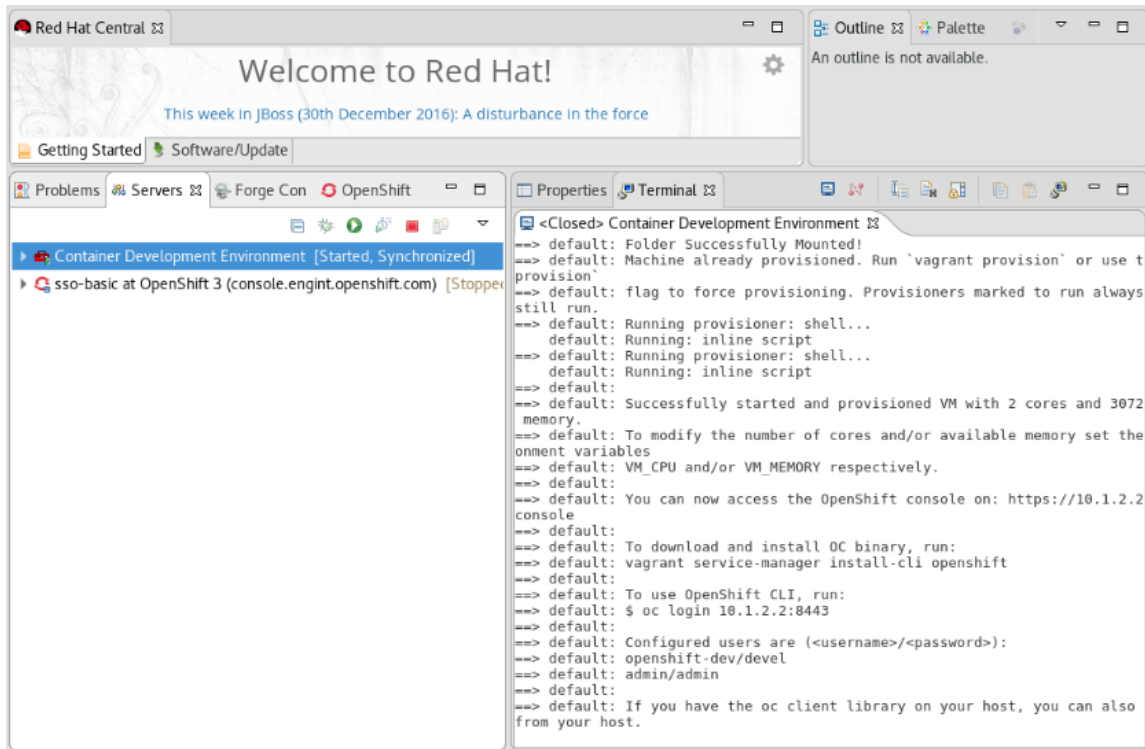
Red Hat Central ⊠

Welcome to Red Hat!

This week in JBoss (30th December 2016): A disturbance in the force

Getting Started | Software/Update

Outline ⊠ | Palette

An outline is not available.

Problems | Servers ⊠ | Forge Con | OpenShift

Container Development Environment [Started, Synchronized]
sso-basic at OpenShift 3 (console.engint.openshift.com) [Stoppe

Properties | Terminal ⊠

<Closed> Container Development Environment ⊠

==> default: Folder Successfully Mounted!
==> default: Machine already provisioned. Run `vagrant provision` or use t
provision`
==> default: flag to force provisioning. Provisioners marked to run always
still run.
==> default: Running provisioner: shell...
    default: Running: inline script
==> default: Running provisioner: shell...
    default: Running: inline script
==> default:
==> default: Successfully started and provisioned VM with 2 cores and 3072
 memory.
==> default: To modify the number of cores and/or available memory set the
onment variables
==> default: VM_CPU and/or VM_MEMORY respectively.
==> default:
==> default: You can now access the OpenShift console on: https://10.1.2.2
console
==> default:
==> default: To download and install OC binary, run:
==> default: vagrant service-manager install-cli openshift
==> default:
==> default: To use OpenShift CLI, run:
==> default: $ oc login 10.1.2.2:8443
==> default:
==> default: Configured users are (<username>/<password>):
==> default: openshift-dev/devel
==> default: admin/admin
==> default:
==> default: If you have the oc client library on your host, you can also
from your host.